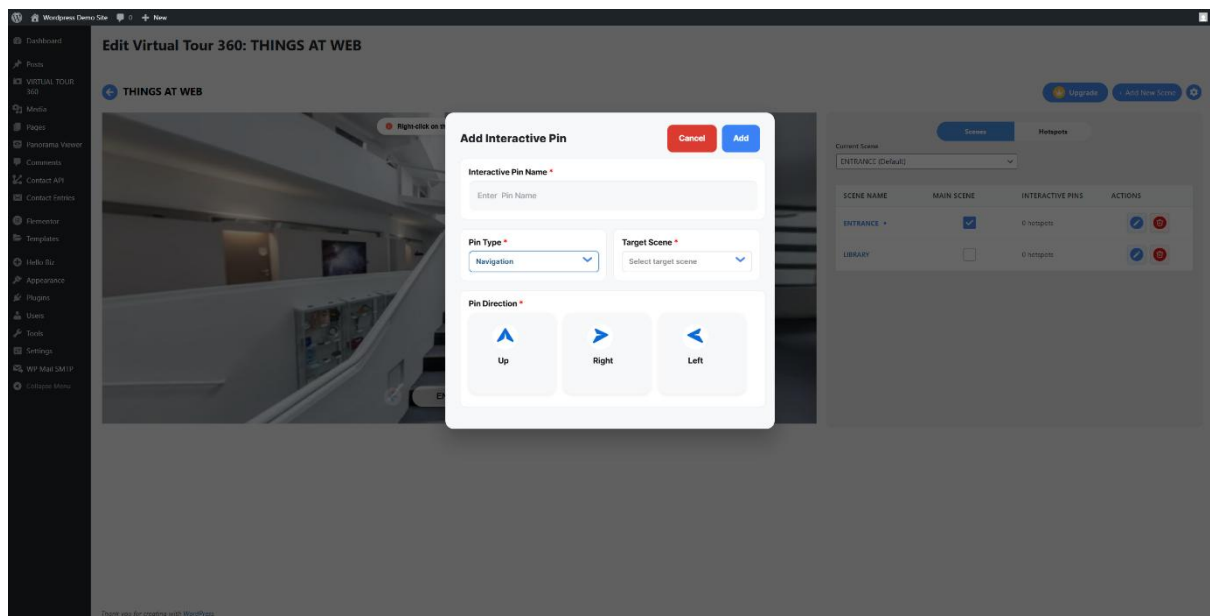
Wordpress Demo Site 0 + New

Dashboard
Posts
VIRTUAL TOUR 360
Media
Pages
Panorama Viewer
Comments
Contact API
Contact Entries
Elementor
Templates
Hello Biz
Appearance
Plugins
Users
Tools
Settings
WP Mail SMTP
Collapse Menu

Edit Virtual Tour 360: THINGS AT WEB

THINGS AT WEB

Upgrade
+ Add New Scene

Right-click on th

Add Interactive Pin
Cancel
Add

Interactive Pin Name *
Enter Pin Name

Pin Type *
Navigation

Target Scene *
Select target scene

Pin Direction *
Up
Right
Left

Scenes
Hotspots

Current Scene
ENTRANCE (Default)

| SCENE NAME | MAIN SCENE | INTERACTIVE PINS | ACTIONS |
|---|---|---|---|
| ENTRANCE ★ | | 0 hotspots | |
| LIBRARY | | 0 hotspots | |

Thank you for creating with WordPress.